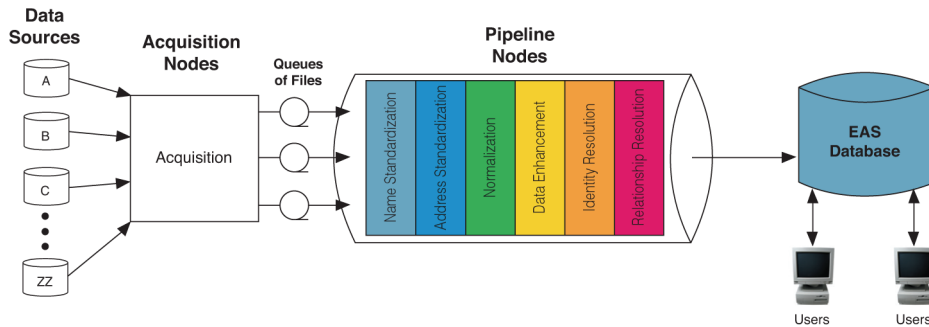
Data Sources

A

B

C

ZZ

Acquisition Nodes

Acquisition

Queues of Files

Pipeline Nodes

Name Standardization

Address Standardization

Normalization

Data Enhancement

Identity Resolution

Relationship Resolution

EAS Database

Users

Users